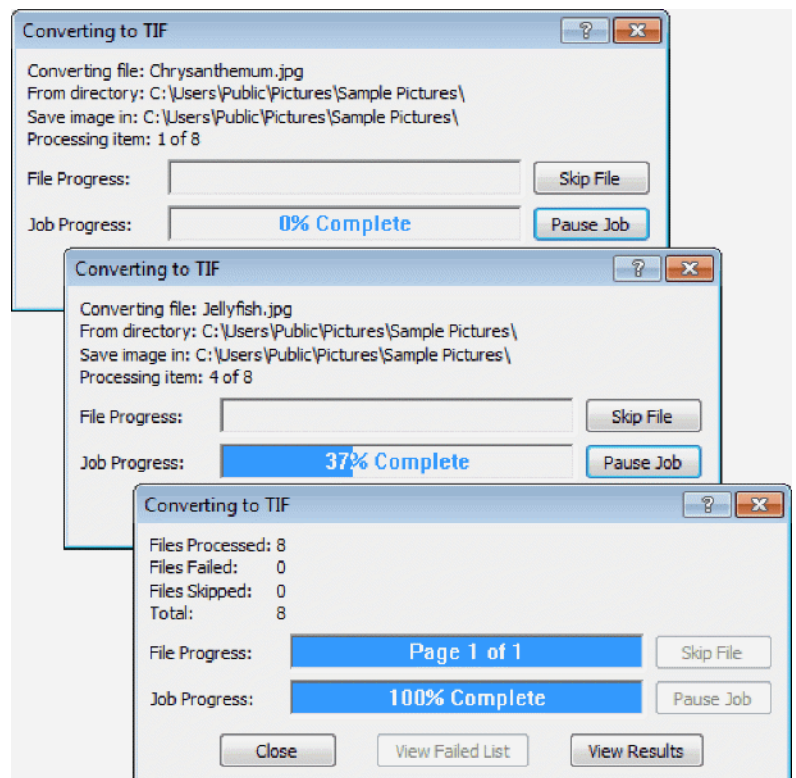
Converting to TIF

?

Converting file: Chrysanthemum.jpg
From directory: C:\Users\Public\Pictures\Sample Pictures\
Save image in: C:\Users\Public\Pictures\Sample Pictures\
Processing item: 1 of 8

File Progress:

Skip File

Job Progress:

0% Complete

Pause Job

Converting to TIF

?

Converting file: Jellyfish.jpg
From directory: C:\Users\Public\Pictures\Sample Pictures\
Save image in: C:\Users\Public\Pictures\Sample Pictures\
Processing item: 4 of 8

File Progress:

Skip File

Job Progress:

37% Complete

Pause Job

Converting to TIF

?

Files Processed: 8
Files Failed: 0
Files Skipped: 0
Total: 8

File Progress:

Page 1 of 1

Skip File

Job Progress:

100% Complete

Pause Job

Close

View Failed List

View Results